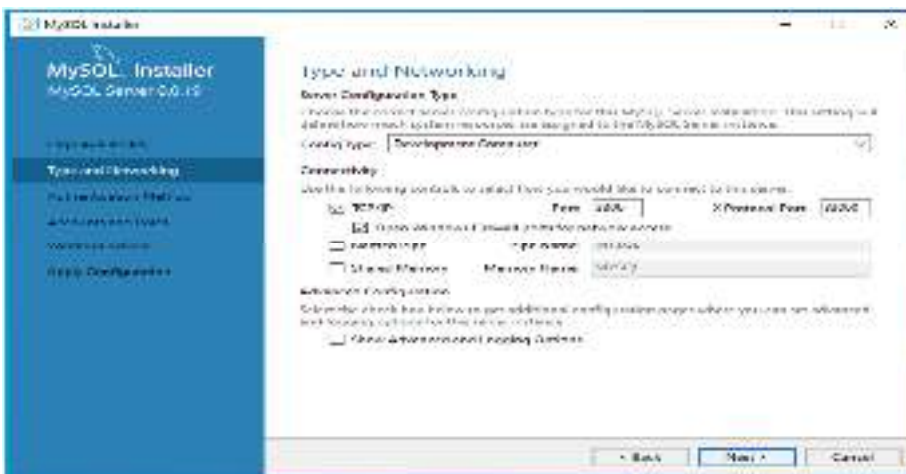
MySQL Installer

MySQL. Installer
MySQL Server 8.0.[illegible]

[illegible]
Type and Networking
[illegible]
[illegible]
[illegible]
Apply Configuration

Type and Networking

Server Configuration Type
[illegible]
Config Type: Development Computer

Connectivity
Use the following controls to select how you would like to connect to this server.
TCP/IP Port: 3306 X Protocol Port: 33060
Open Windows Firewall ports for network access
Named Pipe Pipe Name: MYSQL
Shared Memory Memory Name: MYSQL

Advanced Configuration
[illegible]
Show Advanced and Logging Options

< Back Next > Cancel